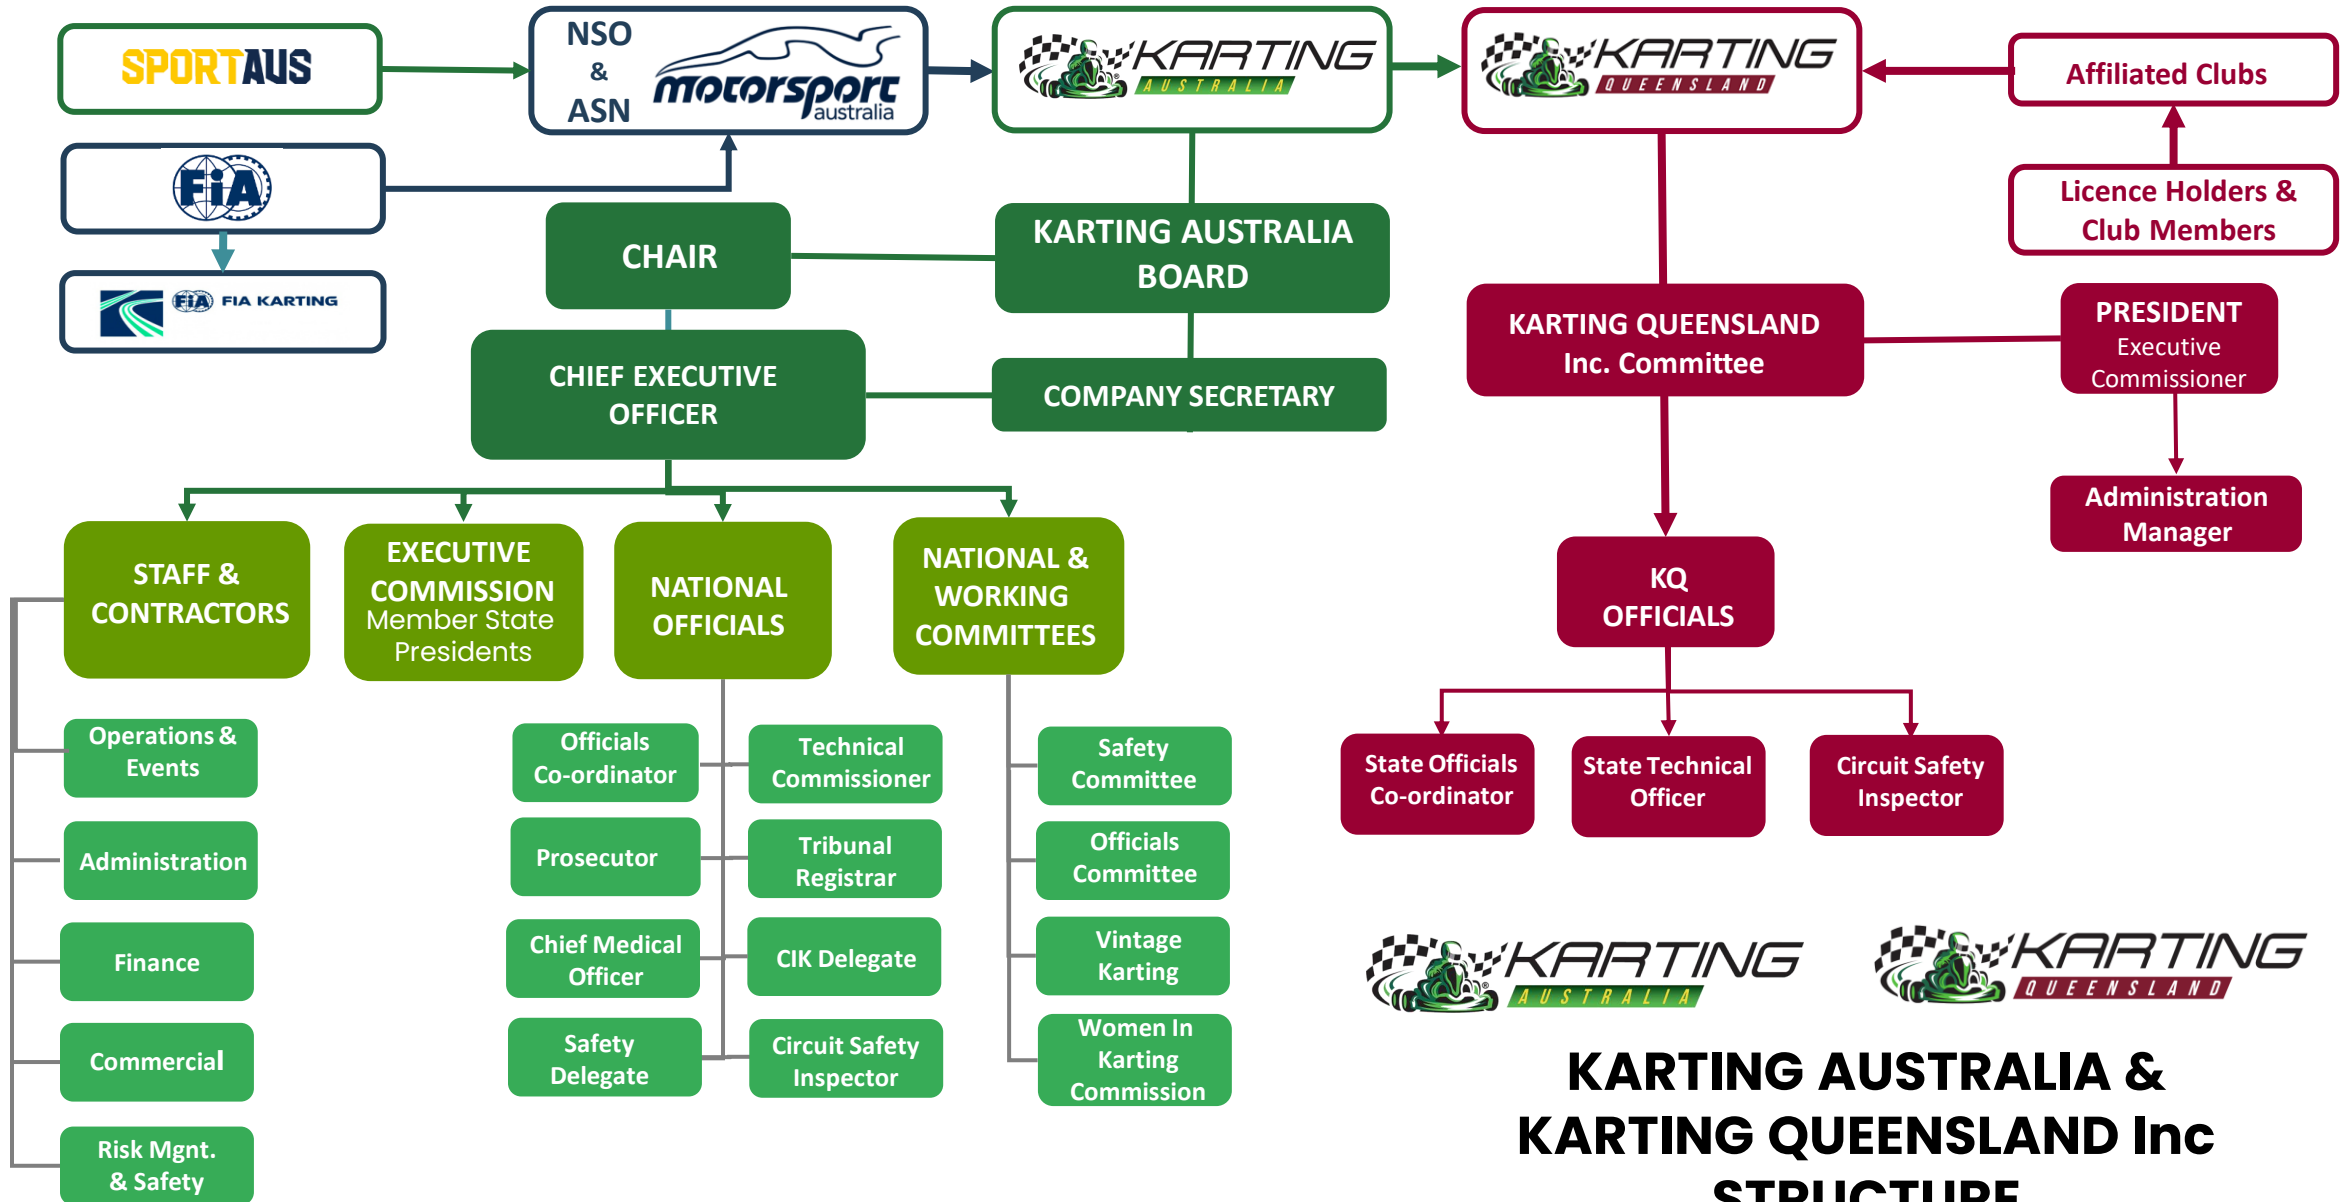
SPORTAUS

NSO & ASN

motorsport australia

KARTING AUSTRALIA

KARTING QUEENSLAND

Affiliated Clubs

FIA

FIA KARTING

Licence Holders & Club Members

CHAIR

KARTING AUSTRALIA BOARD

KARTING QUEENSLAND Inc. Committee

PRESIDENT Executive Commissioner

CHIEF EXECUTIVE OFFICER

COMPANY SECRETARY

Administration Manager

STAFF & CONTRACTORS

EXECUTIVE COMMISSION Member State Presidents

NATIONAL OFFICIALS

NATIONAL & WORKING COMMITTEES

KQ OFFICIALS

Operations & Events

Officials Co-ordinator

Technical Commissioner

Safety Committee

State Officials Co-ordinator

State Technical Officer

Circuit Safety Inspector

Administration

Prosecutor

Tribunal Registrar

Officials Committee

Finance

Chief Medical Officer

CIK Delegate

Vintage Karting

KARTING AUSTRALIA

KARTING QUEENSLAND

Commercial

Safety Delegate

Circuit Safety Inspector

Women In Karting Commission

Risk Mgnt. & Safety

KARTING AUSTRALIA & KARTING QUEENSLAND Inc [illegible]